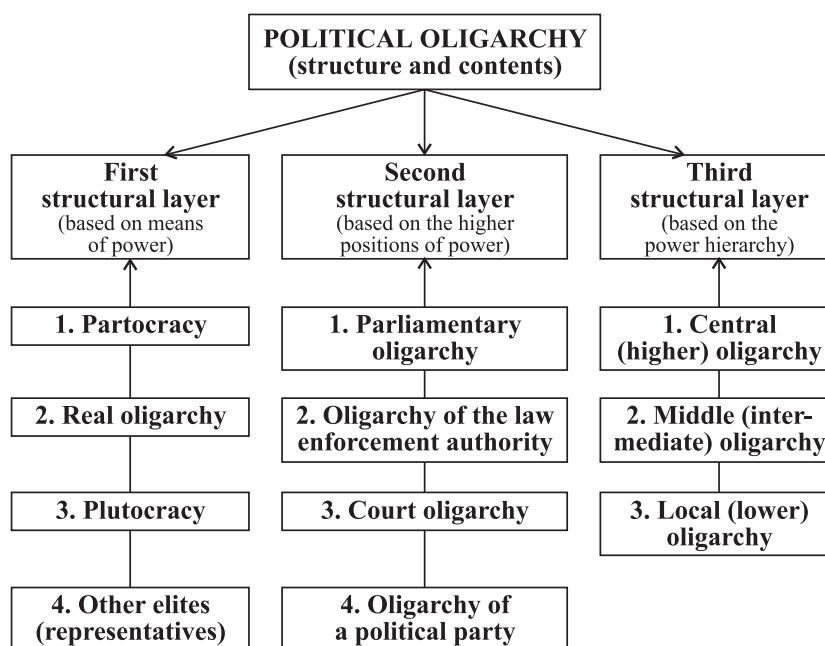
POLITICAL OLIGARCHY
(structure and contents)

First structural layer
(based on means of power)

1. Partocracy

2. Real oligarchy

3. Plutocracy

4. Other elites (representatives)

Second structural layer
(based on the higher positions of power)

1. Parliamentary oligarchy

2. Oligarchy of the law enforcement authority

3. Court oligarchy

4. Oligarchy of a political party

Third structural layer
(based on the power hierarchy)

1. Central (higher) oligarchy

2. Middle (intermediate) oligarchy

3. Local (lower) oligarchy